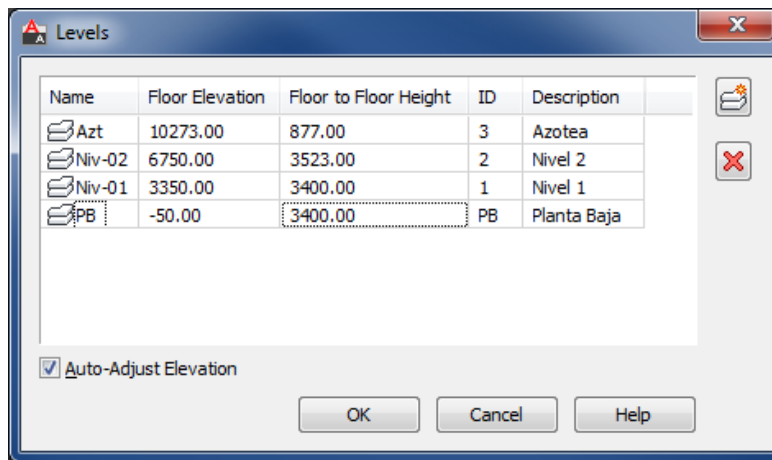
Levels

| Name | Floor Elevation | Floor to Floor Height | ID | Description |
|---|---|---|---|---|
| Azt | 10273.00 | 877.00 | 3 | Azotea |
| Niv-02 | 6750.00 | 3523.00 | 2 | Nivel 2 |
| Niv-01 | 3350.00 | 3400.00 | 1 | Nivel 1 |
| PB | -50.00 | 3400.00 | PB | Planta Baja |

Auto-Adjust Elevation

OK Cancel Help